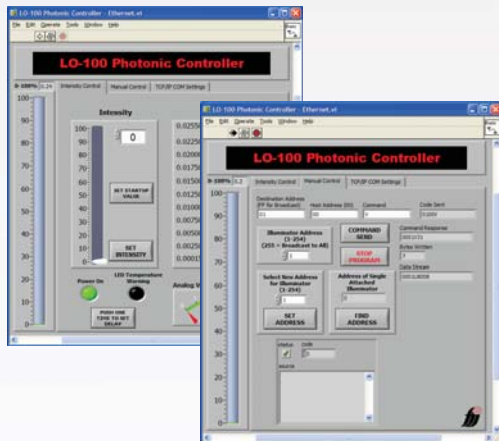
LO-100 Photonic Controller - Ethernet.vi
File Edit Operate Tools Window Help
LO-100 Photonic Controller
0-100% 0.24
Intensity Control
Manual Control
TCP/IP COM Settings
Intensity
0
SET STARTUP VALUE
SET INTENSITY
Power On
LED Temperature Warning
PUSH ONE TIME TO SET DELAY
Analog W
100
90
80
70
60
50
40
30
20
10
0
0.0250
0.0225
0.0200
0.0175
0.0150
0.0125
0.0100
0.0075
0.0050
0.0025
0.0001

LO-100 Photonic Controller - Ethernet.vi
File Edit Operate Tools Window Help
LO-100 Photonic Controller
0-100% 0.2
Intensity Control
Manual Control
TCP/IP COM Settings
Destination Address (FF for Broadcast)
01
Host Address (00)
00
Command
Code Sent
Illuminator Address (1-254) (255 = Broadcast to All)
1
COMMAND SEND
STOP PROGRAM
Command Response
Bytes Written
Data Stream
Select New Address for Illuminator (1-254)
1
Address of Single Attached Illuminator
0
SET ADDRESS
FIND ADDRESS
status
code
0
source
100
90
80
70
60
50
40
30
20
10
0